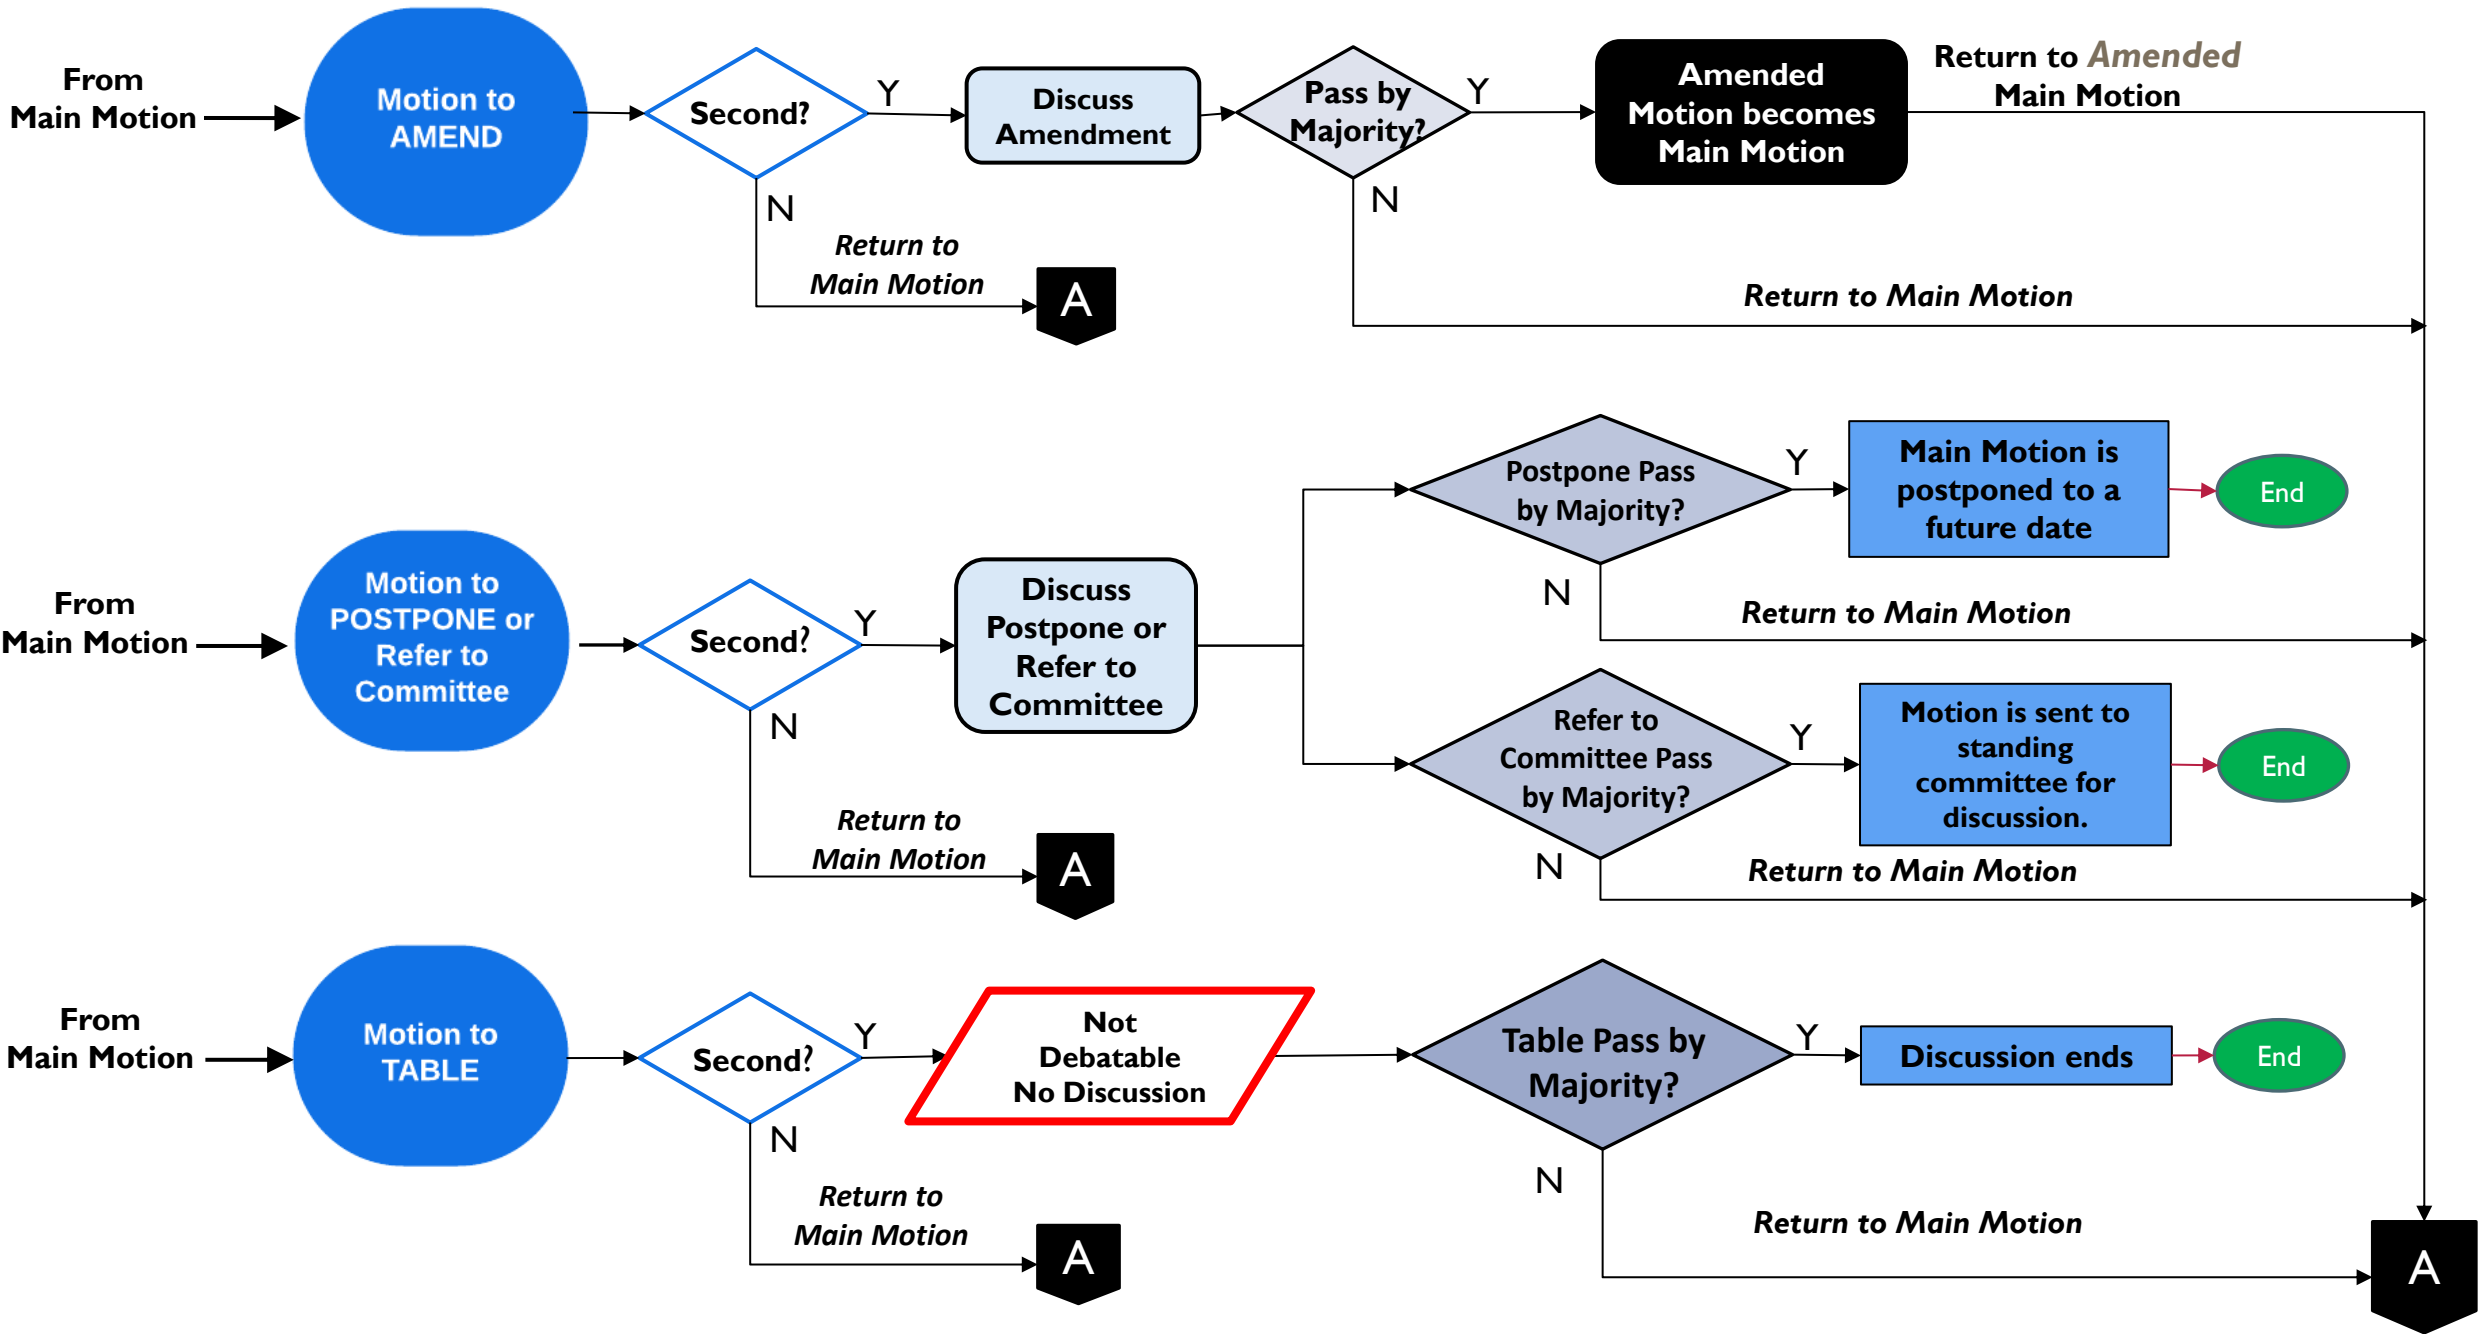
From Main Motion

Motion to AMEND

Second?

Y

Discuss Amendment

Pass by Majority?

Y

Amended Motion becomes Main Motion

Return to Amended Main Motion

N

Return to Main Motion

A

N

Return to Main Motion

From Main Motion

Motion to POSTPONE or Refer to Committee

Second?

Y

Discuss Postpone or Refer to Committee

Postpone Pass by Majority?

Y

Main Motion is postponed to a future date

End

N

Return to Main Motion

Refer to Committee Pass by Majority?

Y

Motion is sent to standing committee for discussion.

End

N

Return to Main Motion

Return to Main Motion

A

N

From Main Motion

Motion to TABLE

Second?

Y

Not Debatable No Discussion

Table Pass by Majority?

Y

Discussion ends

End

N

Return to Main Motion

A

N

Return to Main Motion

A